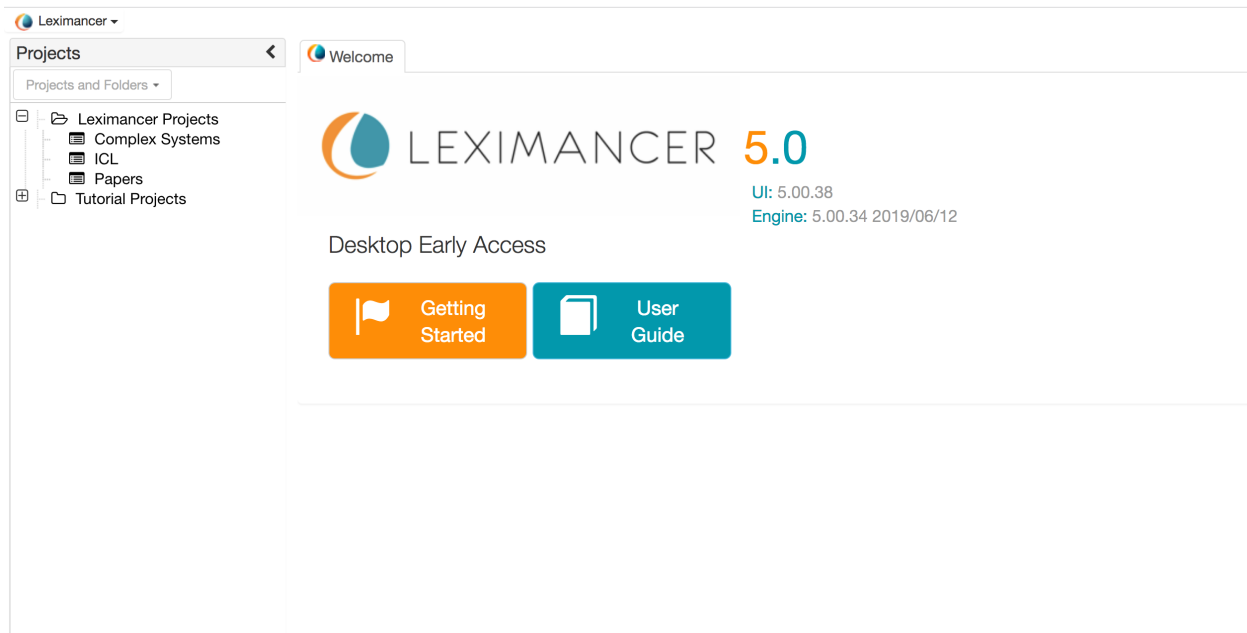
Leximancer

Projects

Projects and Folders

Leximancer Projects
Complex Systems
ICL
Papers
Tutorial Projects

Welcome

LEXIMANCER 5.0

UI: 5.00.38
Engine: 5.00.34 2019/06/12

Desktop Early Access

Getting Started

User Guide